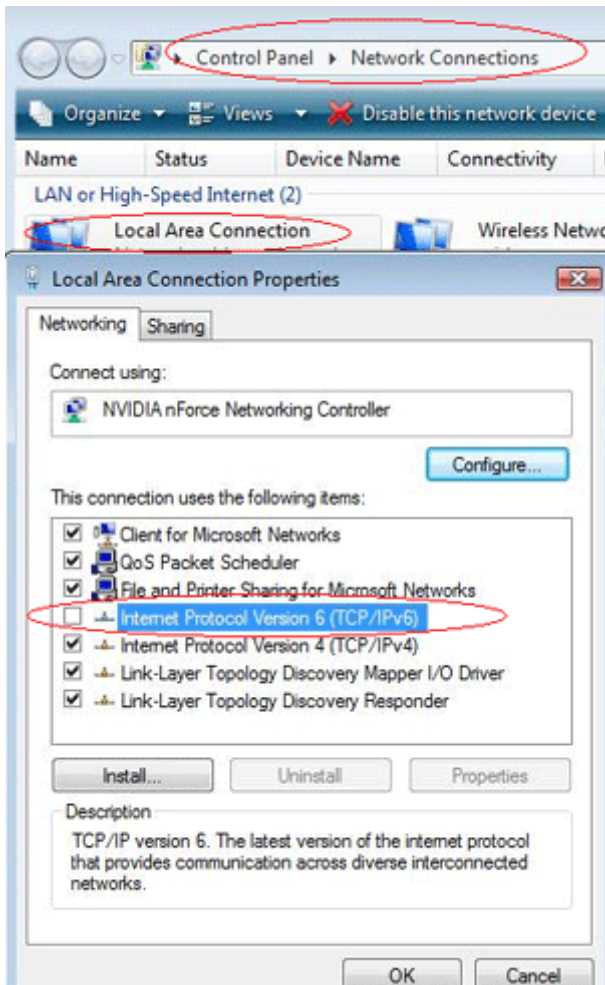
Control Panel ▸ Network Connections

Organize ▾ Views ▾ Disable this network device

Name | Status | Device Name | Connectivity

LAN or High-Speed Internet (2)

Local Area Connection

Wireless Netwo

Local Area Connection Properties

Networking | Sharing

Connect using:

NVIDIA nForce Networking Controller

Configure...

This connection uses the following items:

Client for Microsoft Networks
QoS Packet Scheduler
File and Printer Sharing for Microsoft Networks
Internet Protocol Version 6 (TCP/IPv6)
Internet Protocol Version 4 (TCP/IPv4)
Link-Layer Topology Discovery Mapper I/O Driver
Link-Layer Topology Discovery Responder

Install... | Uninstall | Properties

Description

TCP/IP version 6. The latest version of the internet protocol that provides communication across diverse interconnected networks.

OK | Cancel